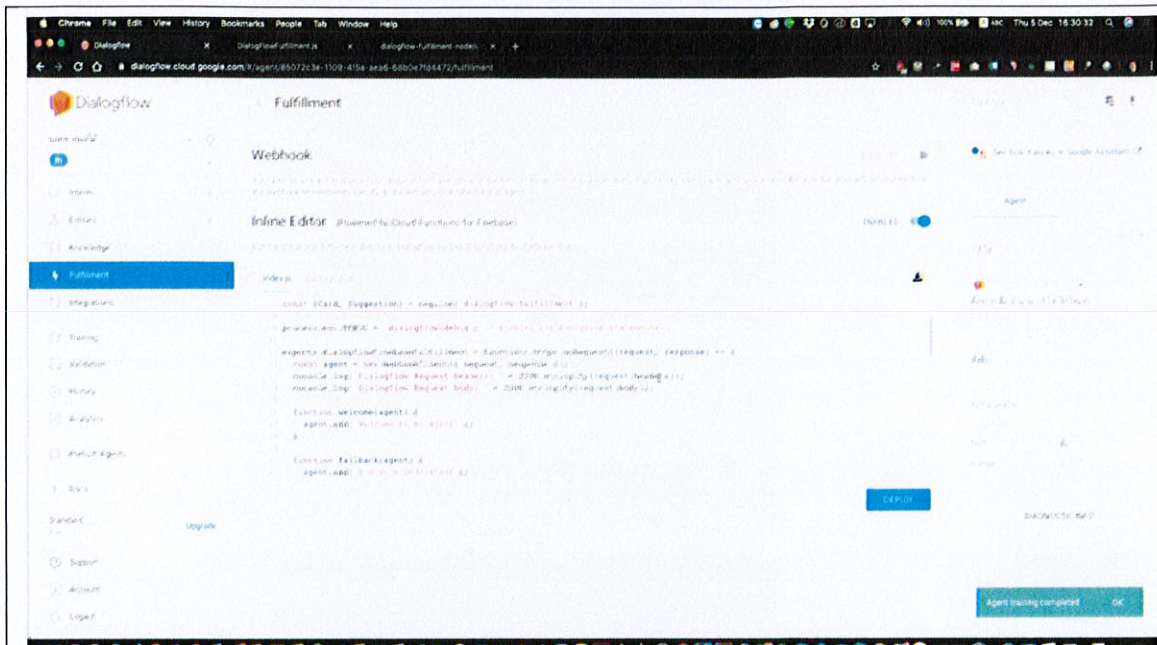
Chrome File Edit View History Bookmarks People Tab Window Help

100% ABC Thu 5 Dec 16:30:32

Dialogflow

DialogflowFulfillment.js

dialogflow-fulfillment-nodejs

dialogflow.cloud.google.com/#/agent/85072c3e-1109-415a-aea6-68b0e7fd4472/fulfillment

Dialogflow

Fulfillment

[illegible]

Intents

Entities

Knowledge

Fulfillment

Integrations

Training

Validation

History

Analytics

Prebuilt Agents

Docs

Standard

Upgrade

Support

Account

Logout

Webhook

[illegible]

Inline Editor (Powered by Cloud Functions for Firebase)

ENABLED

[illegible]

index.js package.json

const {Card, Suggestion} = require('dialogflow-fulfillment');

process.env.DEBUG = 'dialogflow:debug'; // enables lib debugging statements

exports.dialogflowFirebaseFulfillment = functions.https.onRequest((request, response) => {
const agent = new WebhookClient({ request, response });
console.log('Dialogflow Request headers: ' + JSON.stringify(request.headers));
console.log('Dialogflow Request body: ' + JSON.stringify(request.body));

function welcome(agent) {
agent.add(`Welcome to my agent!`);
}

function fallback(agent) {
agent.add(`I didn't understand`);

DEPLOY

See how it works in Google Assistant.

Agent

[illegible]

DIAGNOSTIC INFO

Agent training completed

OK